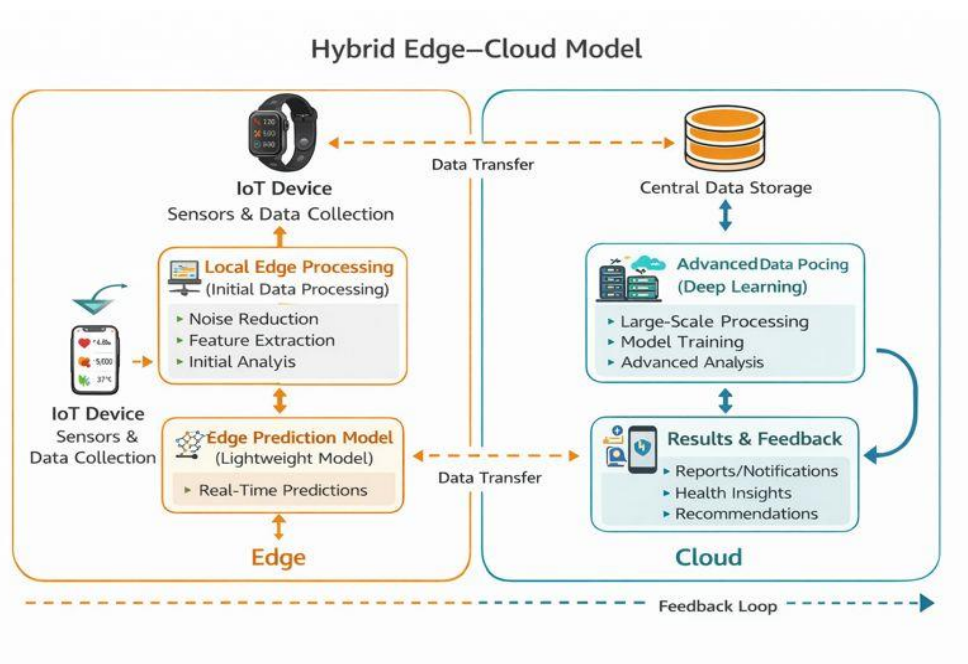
Hybrid Edge–Cloud Model

120
580
900

IoT Device
Sensors & Data Collection

Data Transfer

Central Data Storage

Local Edge Processing
(Initial Data Processing)

▸ Noise Reduction
▸ Feature Extraction
▸ Initial Analysis

*4.8s
5,000
37°C

IoT Device
Sensors & Data Collection

Edge Prediction Model
(Lightweight Model)

▸ Real-Time Predictions

Edge

Advanced Data Pocing
(Deep Learning)

▸ Large-Scale Processing
▸ Model Training
▸ Advanced Analysis

Data Transfer

Results & Feedback

▸ Reports/Notifications
▸ Health Insights
▸ Recommendations

Cloud

Feedback Loop